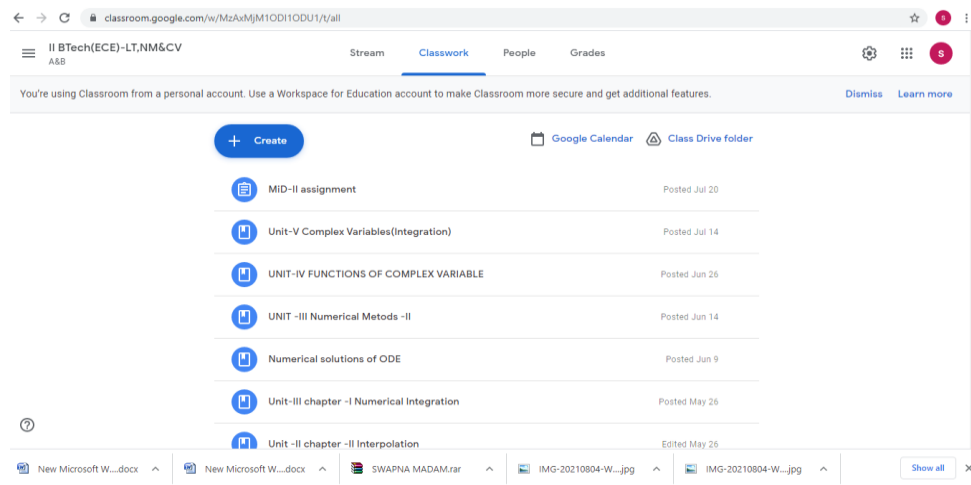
classroom.google.com/w/MzAxMjM1ODI1ODU1/t/all

II BTech(ECE)-LT,NM&CV
A&B

Stream Classwork People Grades

You're using Classroom from a personal account. Use a Workspace for Education account to make Classroom more secure and get additional features.

Dismiss Learn more

+ Create

Google Calendar Class Drive folder

MiD-II assignment Posted Jul 20

Unit-V Complex Variables(Integration) Posted Jul 14

UNIT-IV FUNCTIONS OF COMPLEX VARIABLE Posted Jun 26

UNIT -III Numerical Metods -II Posted Jun 14

Numerical solutions of ODE Posted Jun 9

Unit-III chapter -I Numerical Integration Posted May 26

Unit -II chapter -II Interpolation Edited May 26

New Microsoft W....docx

New Microsoft W....docx

SWAPNA MADAM.rar

IMG-20210804-W....jpg

IMG-20210804-W....jpg

Show all